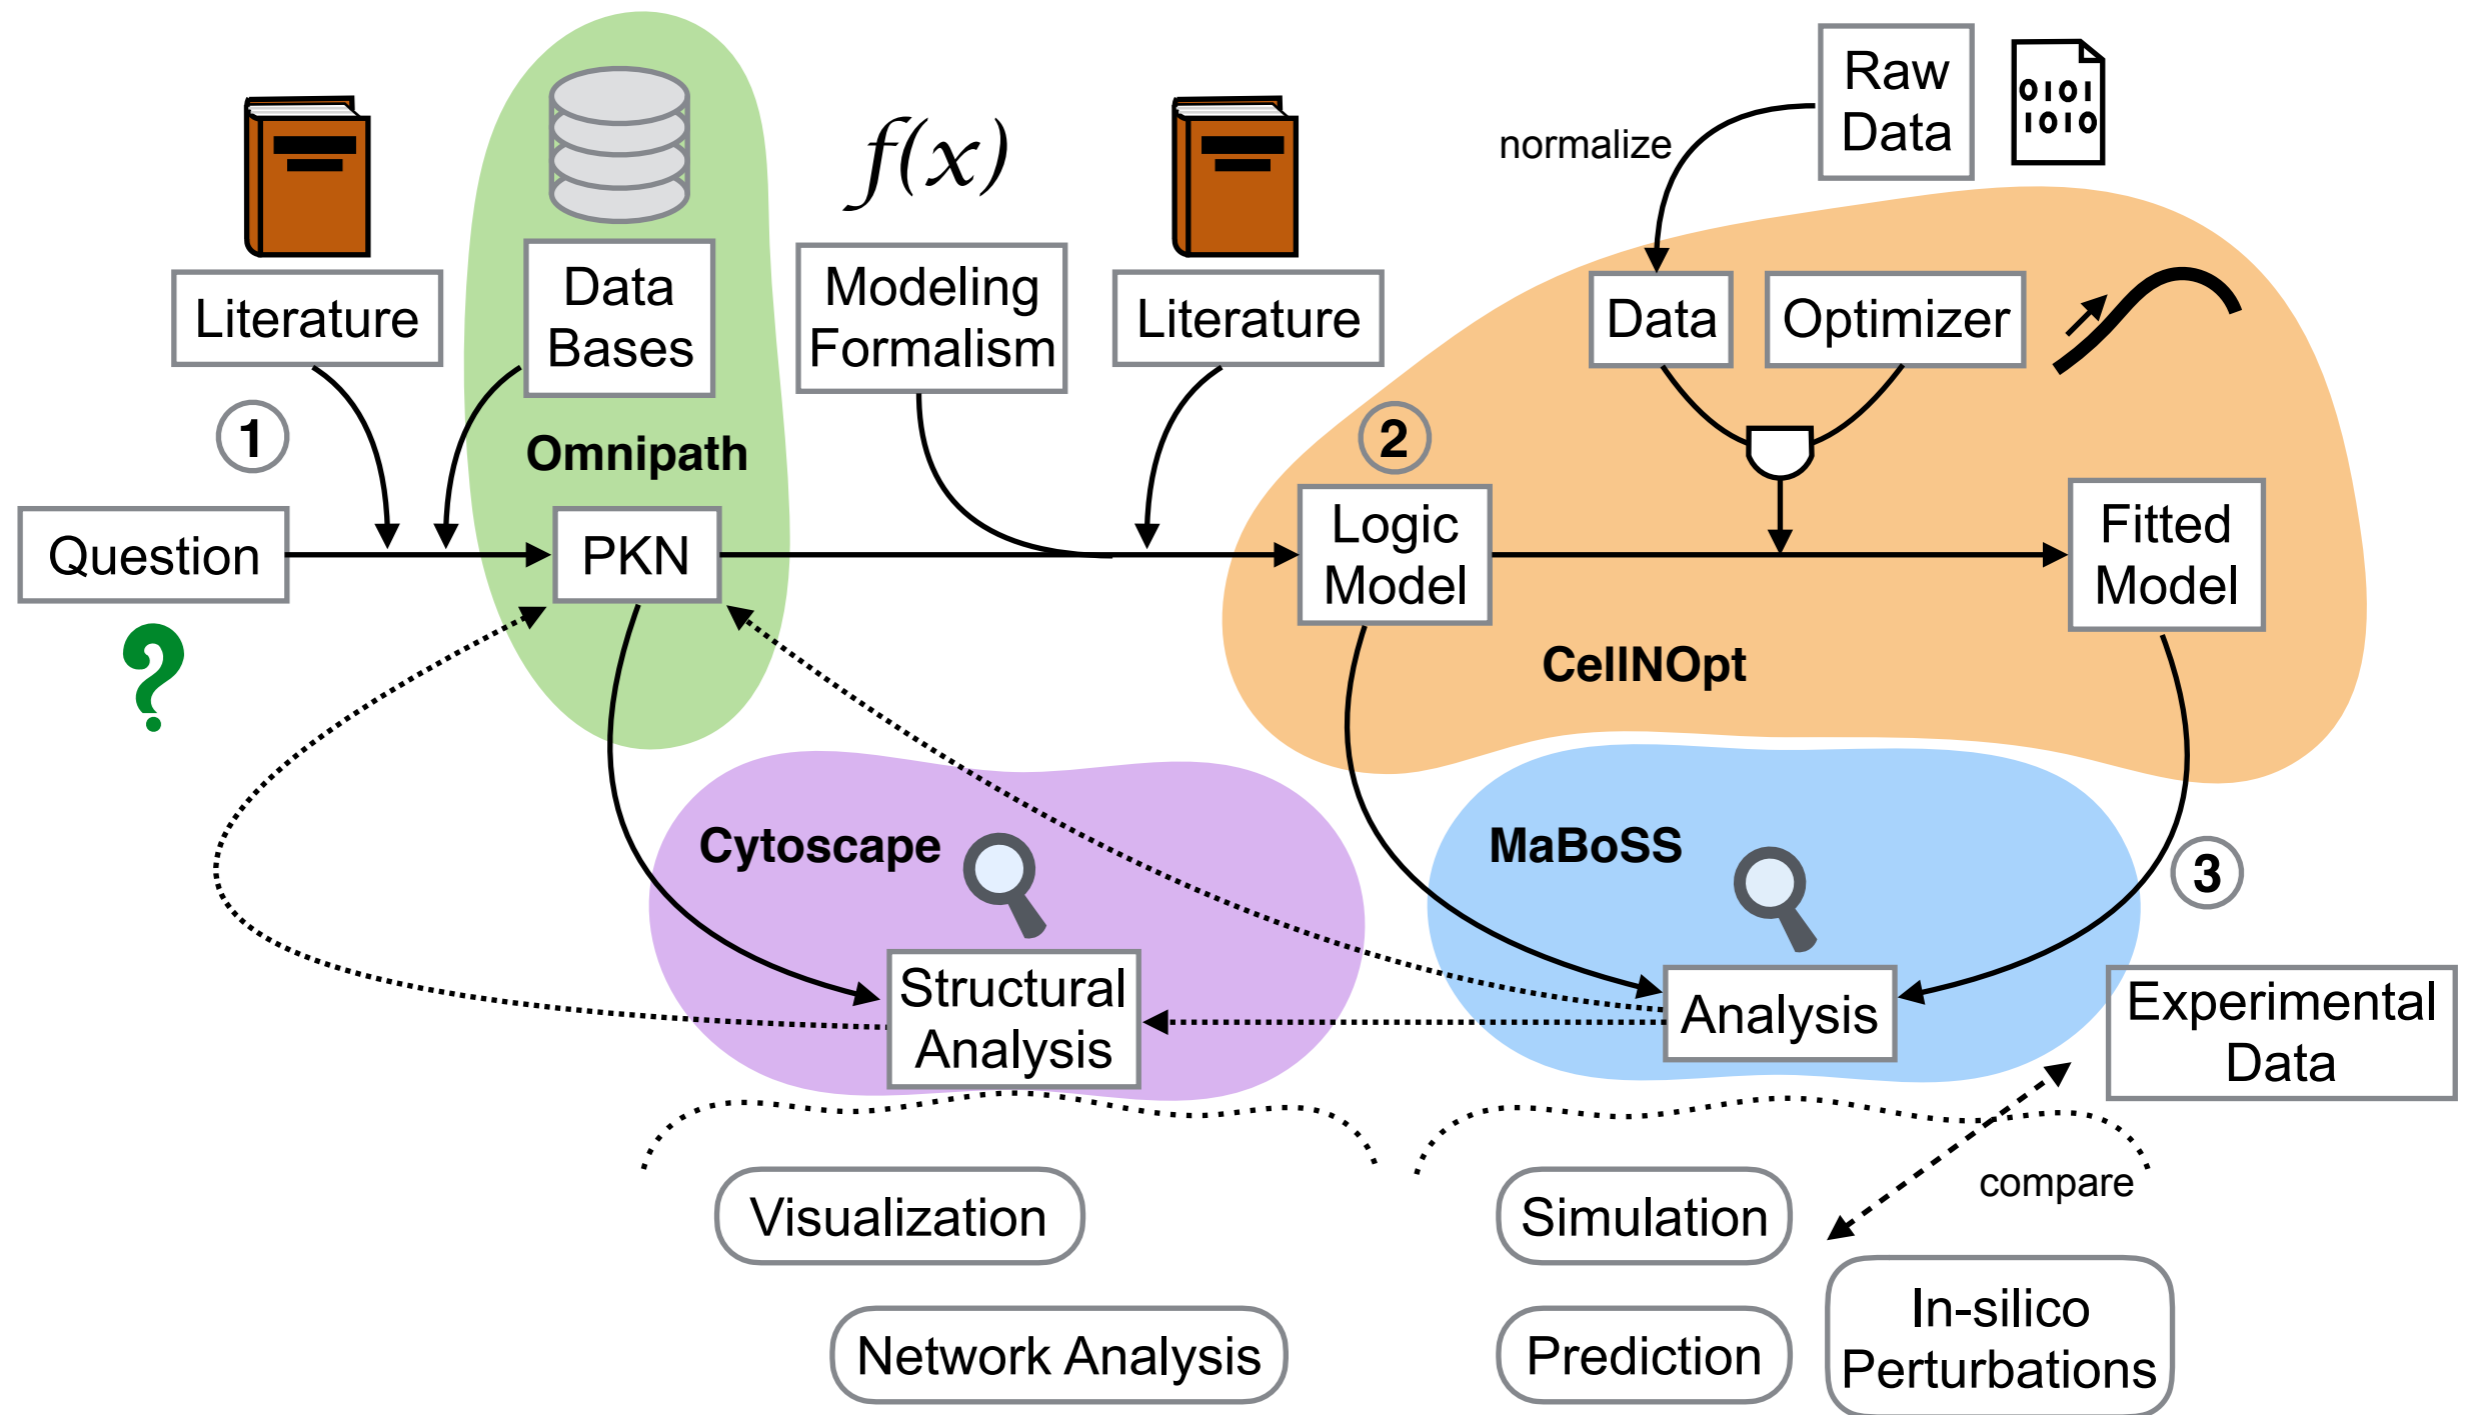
Literature

Data Bases

$f(x)$

Modeling Formalism

Literature

Raw Data

0101 1010

normalize

Data

Optimizer

1

Omnipath

2

Question

PKN

Logic Model

Fitted Model

?

CellNOpt

Cytoscape

MaBoSS

3

Structural Analysis

Analysis

Experimental Data

compare

Visualization

Network Analysis

Simulation

Prediction

In-silico Perturbations